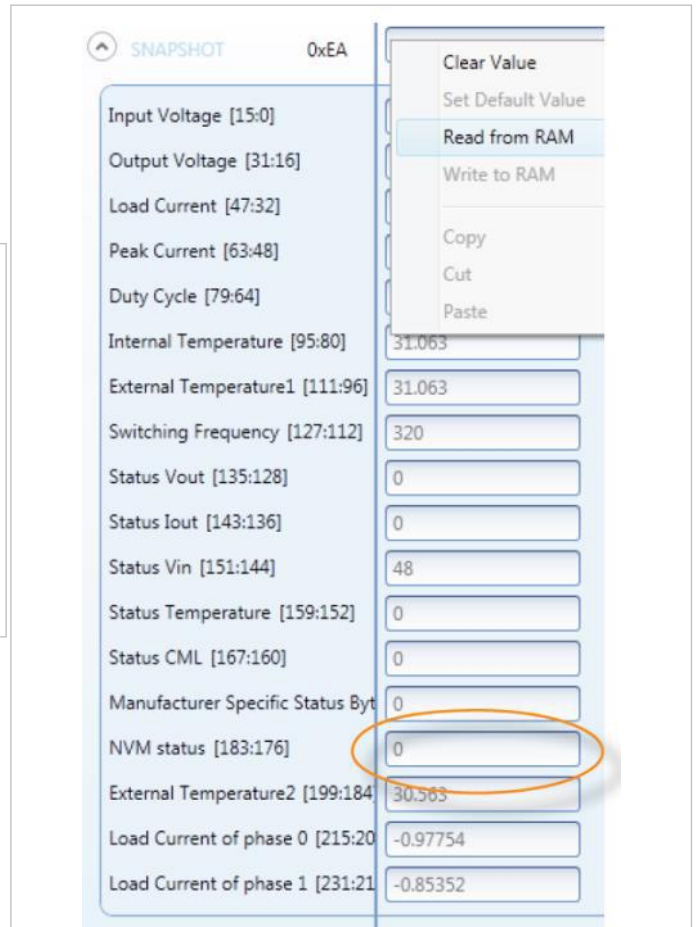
SNAPSHOT 0xEA

Clear Value
Set Default Value
Read from RAM
Write to RAM
Copy
Cut
Paste

Input Voltage [15:0]
Output Voltage [31:16]
Load Current [47:32]
Peak Current [63:48]
Duty Cycle [79:64]
Internal Temperature [95:80] 31.063
External Temperature1 [111:96] 31.063
Switching Frequency [127:112] 320
Status Vout [135:128] 0
Status Iout [143:136] 0
Status Vin [151:144] 48
Status Temperature [159:152] 0
Status CML [167:160] 0
Manufacturer Specific Status Byt 0
NVM status [183:176] 0
External Temperature2 [199:184] 30.563
Load Current of phase 0 [215:20 -0.97754
Load Current of phase 1 [231:21 -0.85352